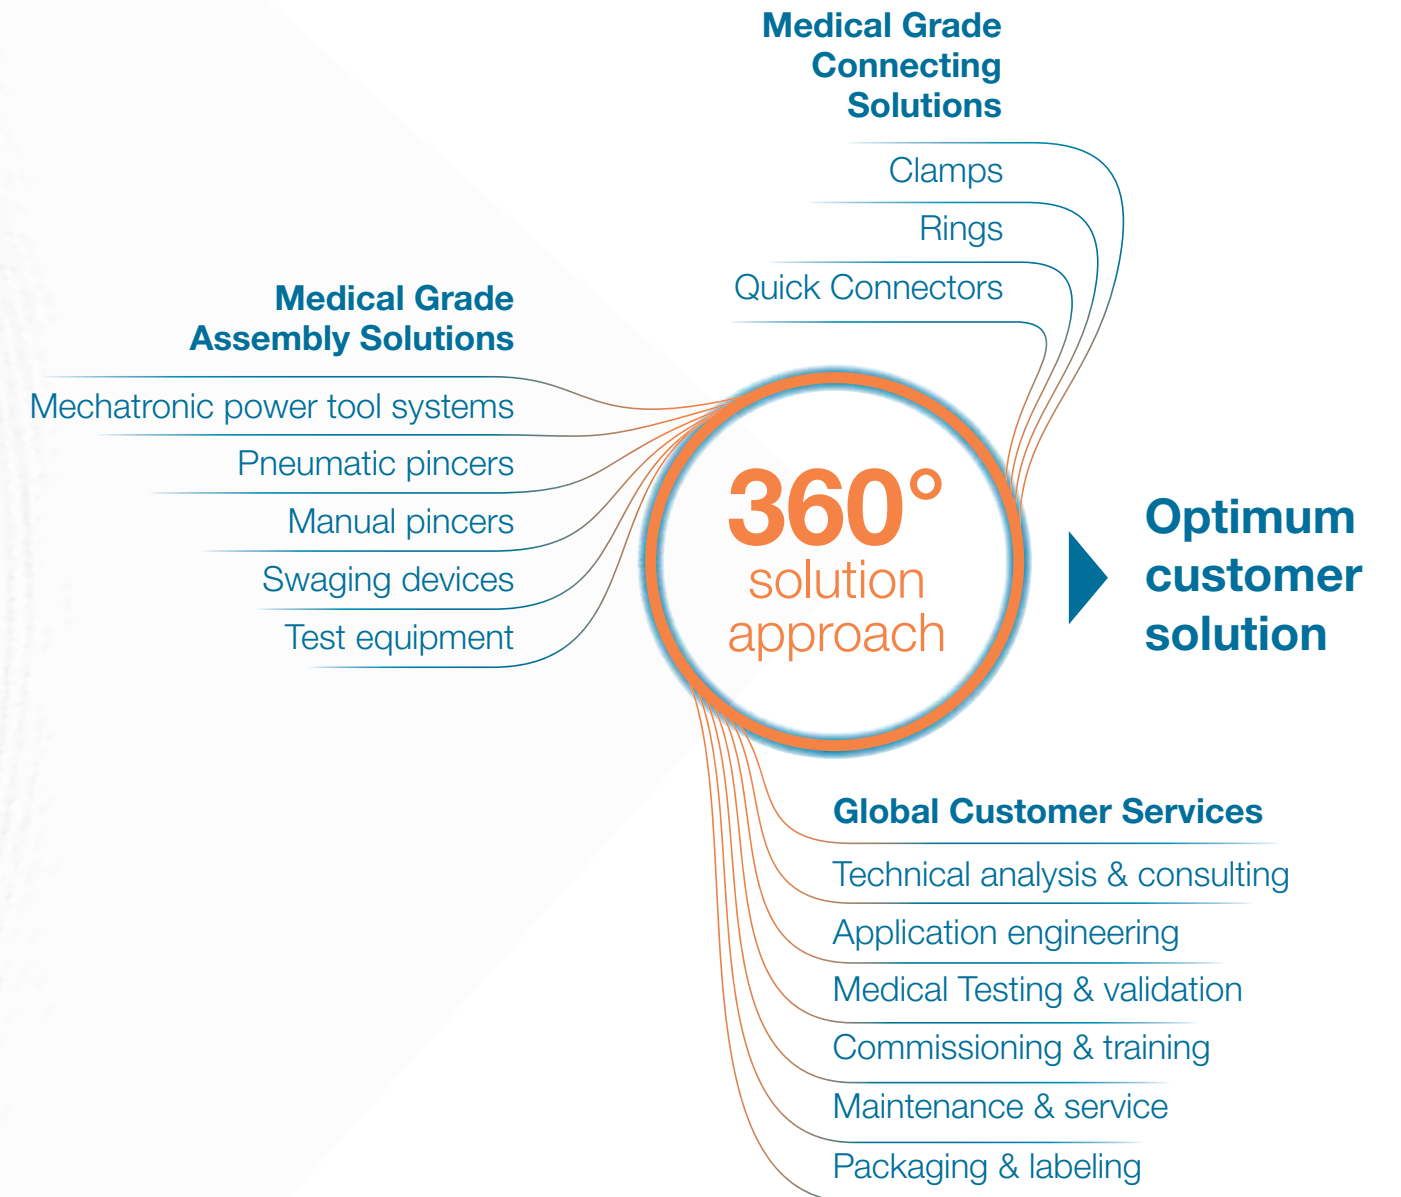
Medical Grade Connecting Solutions

Clamps

Rings

Quick Connectors

Medical Grade Assembly Solutions

Mechatronic power tool systems

Pneumatic pincers

Manual pincers

Swaging devices

Test equipment

360° solution approach

Optimum customer solution

Global Customer Services

Technical analysis & consulting

Application engineering

Medical Testing & validation

Commissioning & training

Maintenance & service

Packaging & labeling